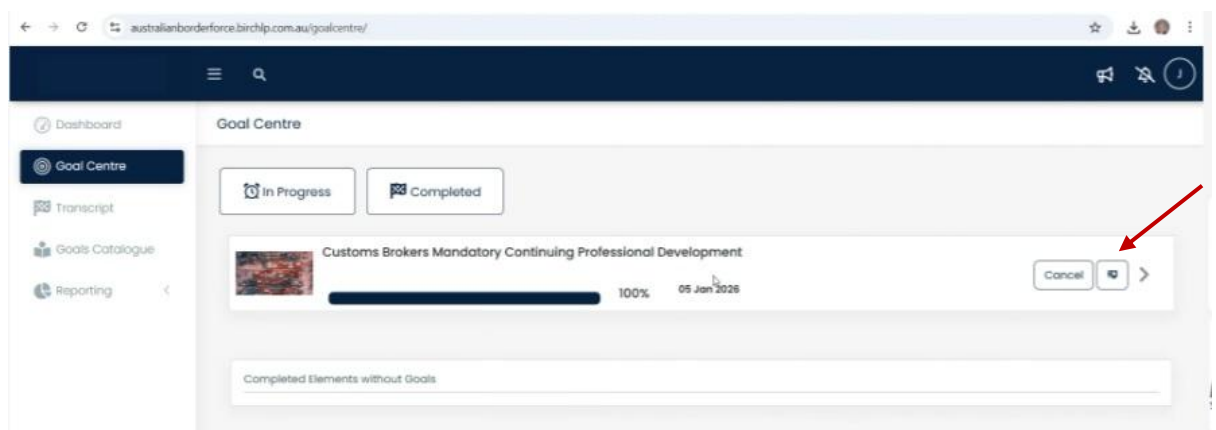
australianborderforce.birchlp.com.au/goalcentre/

J

Dashboard
Goal Centre
Transcript
Goals Catalogue
Reporting

Goal Centre

In Progress
Completed

Customs Brokers Mandatory Continuing Professional Development
100%
05 Jan 2026
Cancel

Completed Elements without Goals